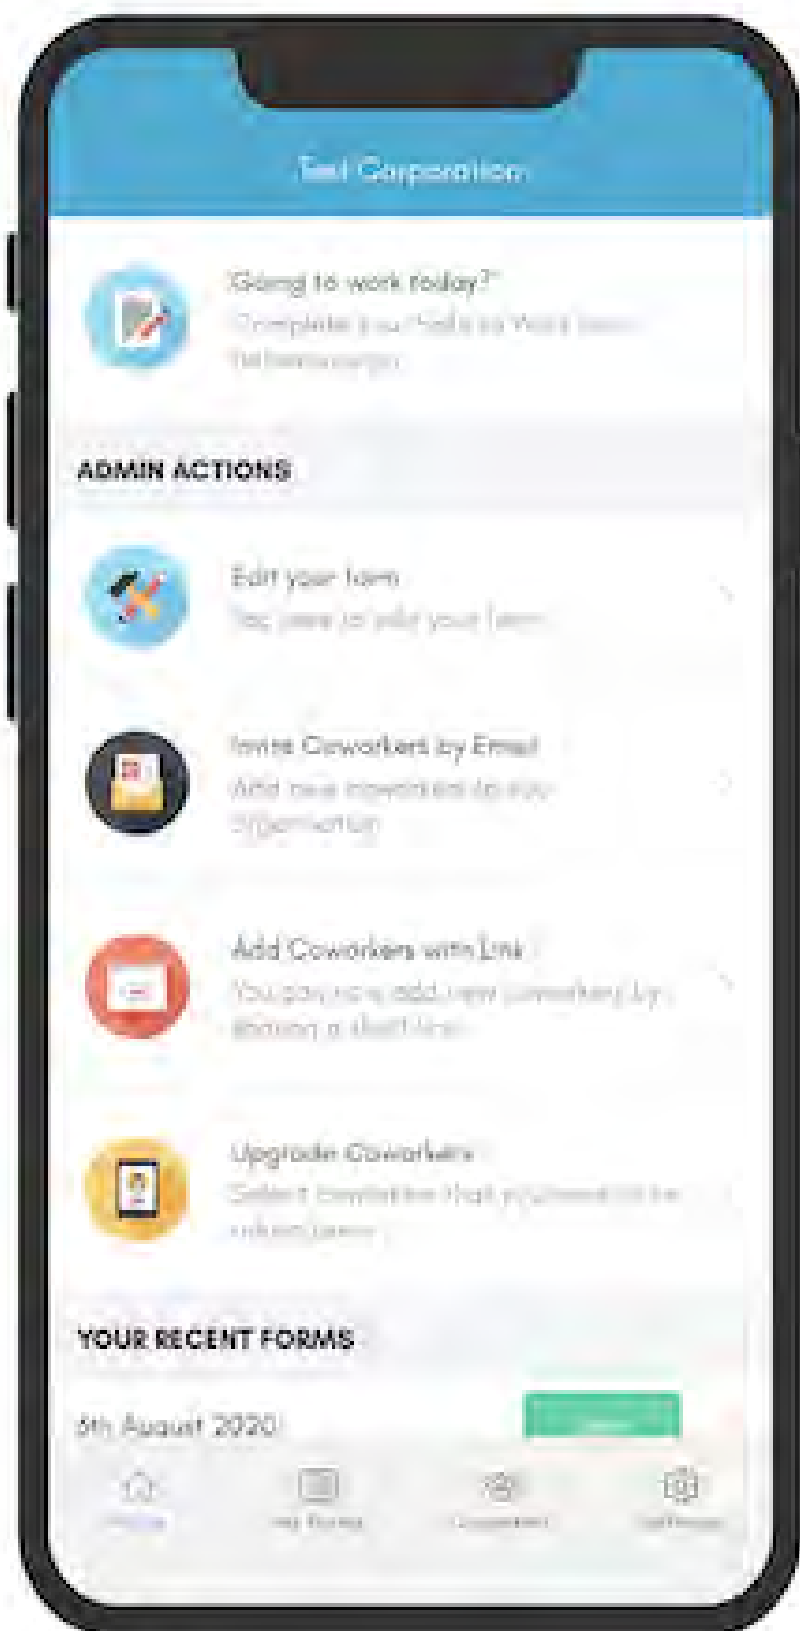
Test Corporation

Going to work today?
Complete your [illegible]

ADMIN ACTIONS

Edit your form
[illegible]

Invite Coworkers by Email
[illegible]

Add Coworkers with Link
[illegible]

Upgrade Coworkers
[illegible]

YOUR RECENT FORMS

6th August 2020

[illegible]

Home
My Forms
Coworkers
Settings